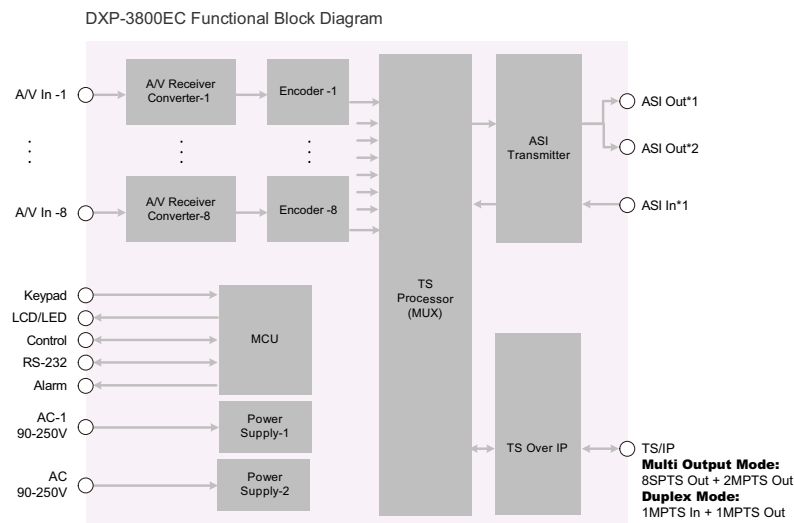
DXP-3800EC Functional Block Diagram

A/V In -1

A/V Receiver Converter-1

Encoder -1

A/V In -8

A/V Receiver Converter-8

Encoder -8

TS Processor (MUX)

ASI Transmitter

ASI Out*1

ASI Out*2

ASI In*1

Keypad

LCD/LED

Control

RS-232

Alarm

MCU

AC-1 90-250V

Power Supply-1

AC 90-250V

Power Supply-2

TS Over IP

TS/IP

**Multi Output Mode:**
8SPTS Out + 2MPTS Out
**Duplex Mode:**
1MPTS In + 1MPTS Out